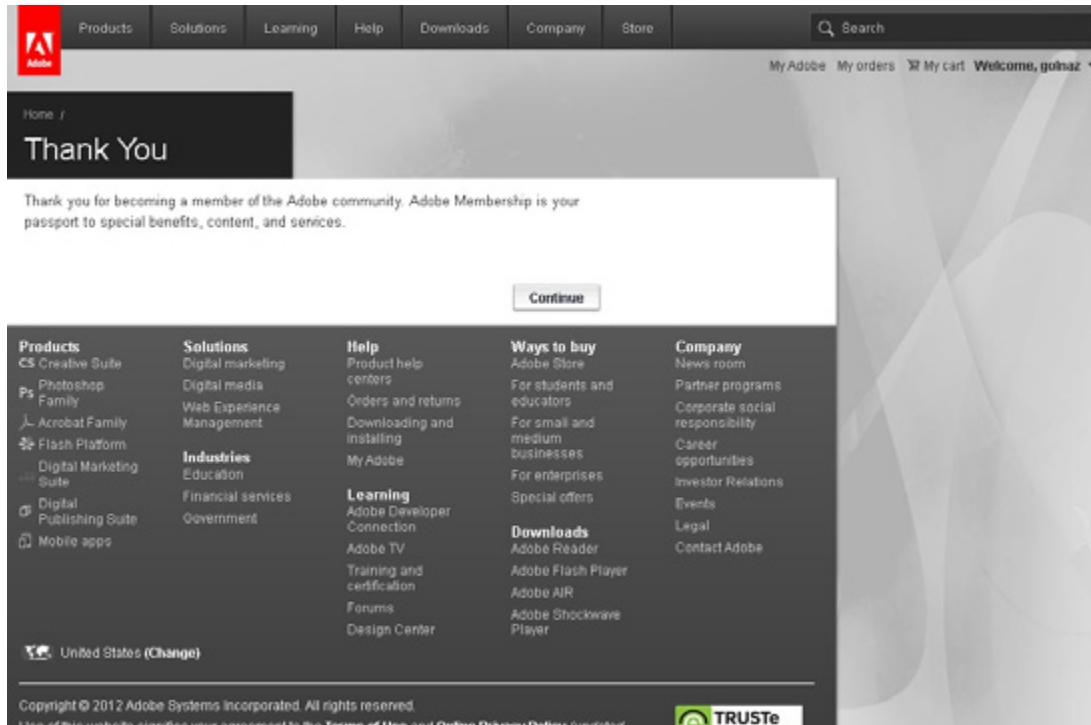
Adobe

Products Solutions Learning Help Downloads Company Store

Search

My Adobe My orders My cart Welcome, golnaz

Home /

Thank You

Thank you for becoming a member of the Adobe community. Adobe Membership is your passport to special benefits, content, and services.

Continue

Products
CS Creative Suite
Ps Photoshop Family
Acrobat Family
Flash Platform
Digital Marketing Suite
Digital Publishing Suite
Mobile apps

Solutions
Digital marketing
Digital media
Web Experience Management

Industries
Education
Financial services
Government

Help
Product help centers
Orders and returns
Downloading and installing
My Adobe

Learning
Adobe Developer Connection
Adobe TV
Training and certification
Forums
Design Center

Ways to buy
Adobe Store
For students and educators
For small and medium businesses
For enterprises
Special offers

Downloads
Adobe Reader
Adobe Flash Player
Adobe AIR
Adobe Shockwave Player

Company
News room
Partner programs
Corporate social responsibility
Career opportunities
Investor Relations
Events
Legal
Contact Adobe

United States (Change)

Copyright © 2012 Adobe Systems Incorporated. All rights reserved.

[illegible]

TRUSTe